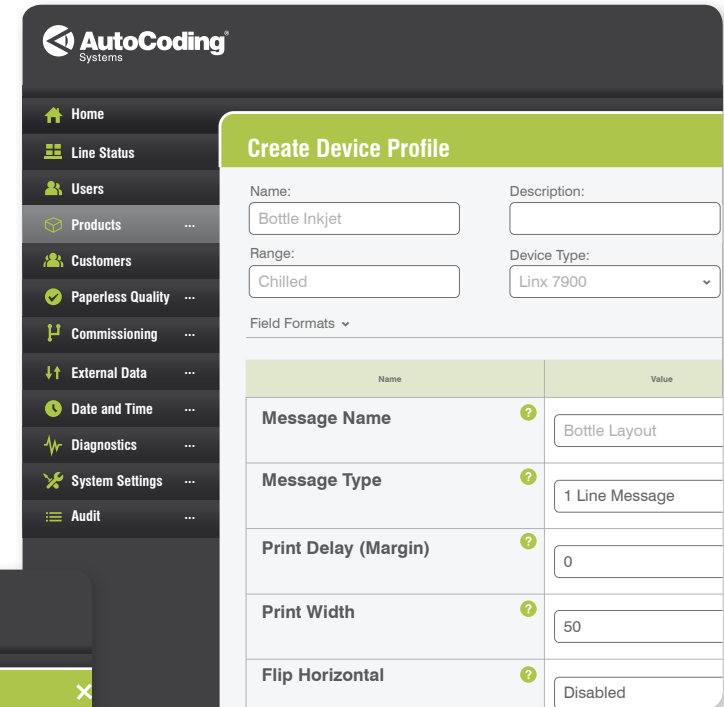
AutoCoding®
Systems

Home
Line Status
Users
Products ···
Customers
Paperless Quality ···
Commissioning ···
External Data ···
Date and Time ···
Diagnostics ···
System Settings ···
Audit ···

Create Device Profile

Name:
Bottle Inkjet
Description:

Range:
Chilled
Device Type:
Linx 7900

Field Formats

| Name | Value |
|---|---|
| Message Name ? | Bottle Layout |
| Message Type ? | 1 Line Message |
| Print Delay (Margin) ? | 0 |
| Print Width ? | 50 |
| Flip Horizontal ? | Disabled |

✕